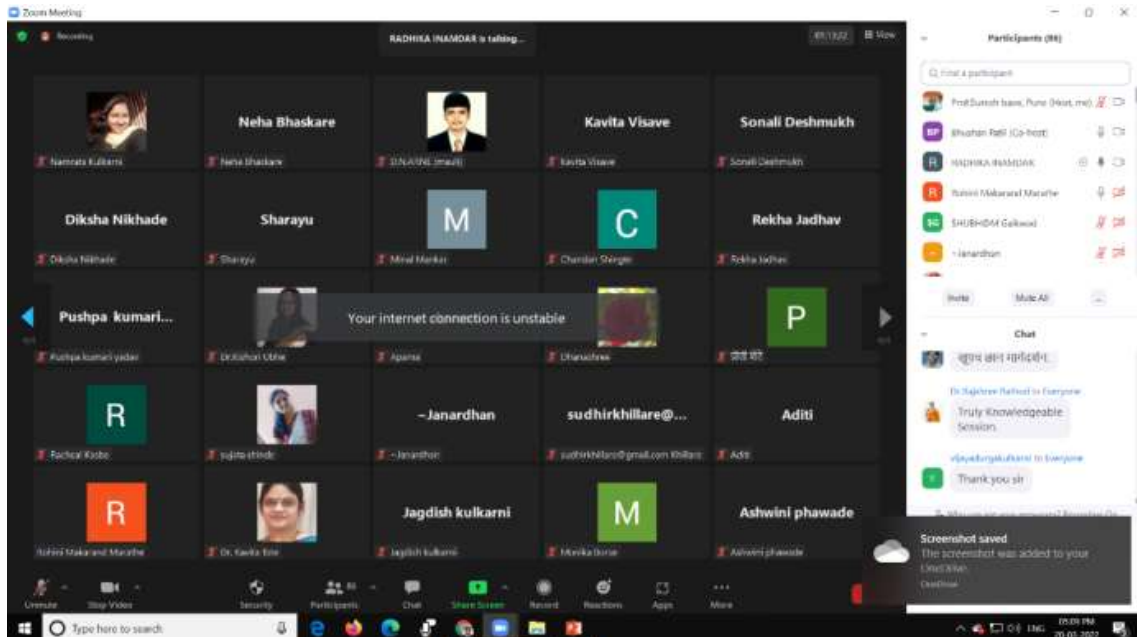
Zoom Meeting

Recording

RADHIKA INAMDAR is talking...

View

Participants (86)

Find a participant

Prof.Suresh bane, Pune (Host, me)

Bhushan Patil (Co-host)

RADHIKA INAMDAR

Rohini Makarand Marathe

SHUBHAM Gaikwad

~Janardhan

Invite

Mute All

Chat

खूपच छान मार्गदर्शन.

Dr.Rajshree Rathod to Everyone

Truly Knowledgeable Session.

vijayadurgakulkarni to Everyone

Thank you sir

Namrata Kulkarni

Neha Bhaskare

Neha Bhaskare

D.N.ASNE (mauli)

Kavita Visave

Kavita Visave

Sonali Deshmukh

Sonali Deshmukh

Diksha Nikhade

Diksha Nikhade

Sharayu

Sharayu

M

Minal Mankar

C

Chandan Shingte

Rekha Jadhav

Rekha Jadhav

Pushpa kumari...

Pushpa kumari yadav

Dr.Kishori Ubhe

Your internet connection is unstable

Aparna

Dhanashree

P

प्रदीप मोरे

R

Rachna Kosbe

sujata shinde

~Janardhan

~Janardhan

sudhirkhillare@...

sudhirkhillare@gmail.com Khillare

Aditi

Aditi

R

Rohini Makarand Marathe

Dr. Kavita Bite

Jagdish kulkarni

Jagdish kulkarni

M

Monika Borse

Ashwini phawade

Ashwini phawade

Screenshot saved

The screenshot was added to your OneDrive.

OneDrive

Unmute

Stop Video

Security

Participants

Chat

Share Screen

Record

Reactions

Apps

More

Type here to search

ENG

05:09 PM

20-01-2022